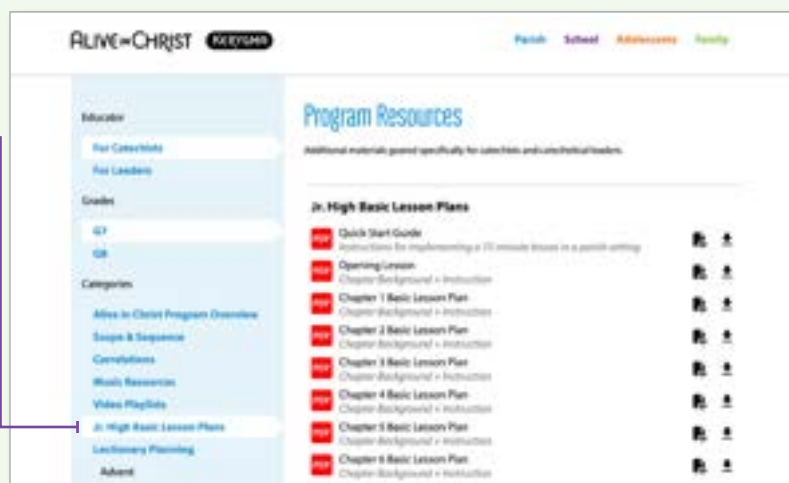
ALIVE IN CHRIST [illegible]

Parish School Adolescents Family

Educator

For Catechists

For Leaders

Grades

G7

G8

Categories

Alive in Christ Program Overview

Scope & Sequence

Correlations

Music Resources

Video Playlists

Jr. High Basic Lesson Plans

Lectionary Planning

Advent

Program Resources

Additional materials geared specifically for catechists and catechetical leaders.

Jr. High Basic Lesson Plans

PDF Quick Start Guide
Instructions for implementing a 75 minute lesson in a parish setting

PDF Opening Lesson
Chapter Background + Instruction

PDF Chapter 1 Basic Lesson Plan
Chapter Background + Instruction

PDF Chapter 2 Basic Lesson Plan
Chapter Background + Instruction

PDF Chapter 3 Basic Lesson Plan
Chapter Background + Instruction

PDF Chapter 4 Basic Lesson Plan
Chapter Background + Instruction

PDF Chapter 5 Basic Lesson Plan
Chapter Background + Instruction

PDF Chapter 6 Basic Lesson Plan
Chapter Background + Instruction